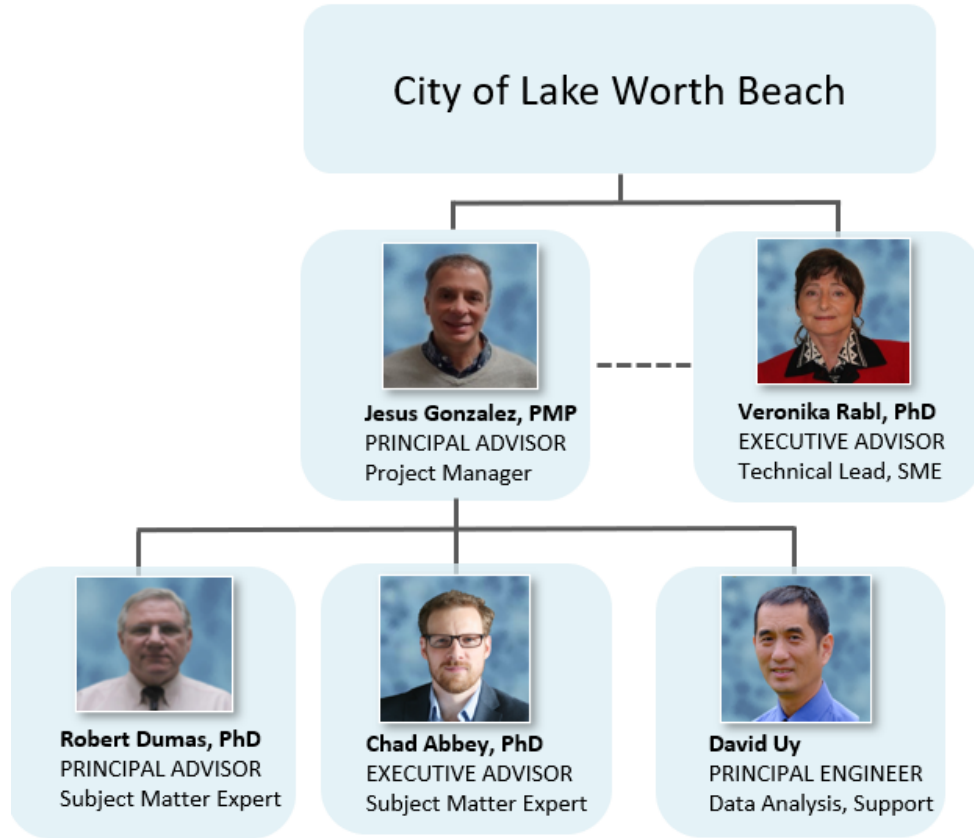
City of Lake Worth Beach

**Jesus Gonzalez, PMP**
PRINCIPAL ADVISOR
Project Manager

**Veronika Rabl, PhD**
EXECUTIVE ADVISOR
Technical Lead, SME

**Robert Dumas, PhD**
PRINCIPAL ADVISOR
Subject Matter Expert

**Chad Abbey, PhD**
EXECUTIVE ADVISOR
Subject Matter Expert

**David Uy**
PRINCIPAL ENGINEER
Data Analysis, Support